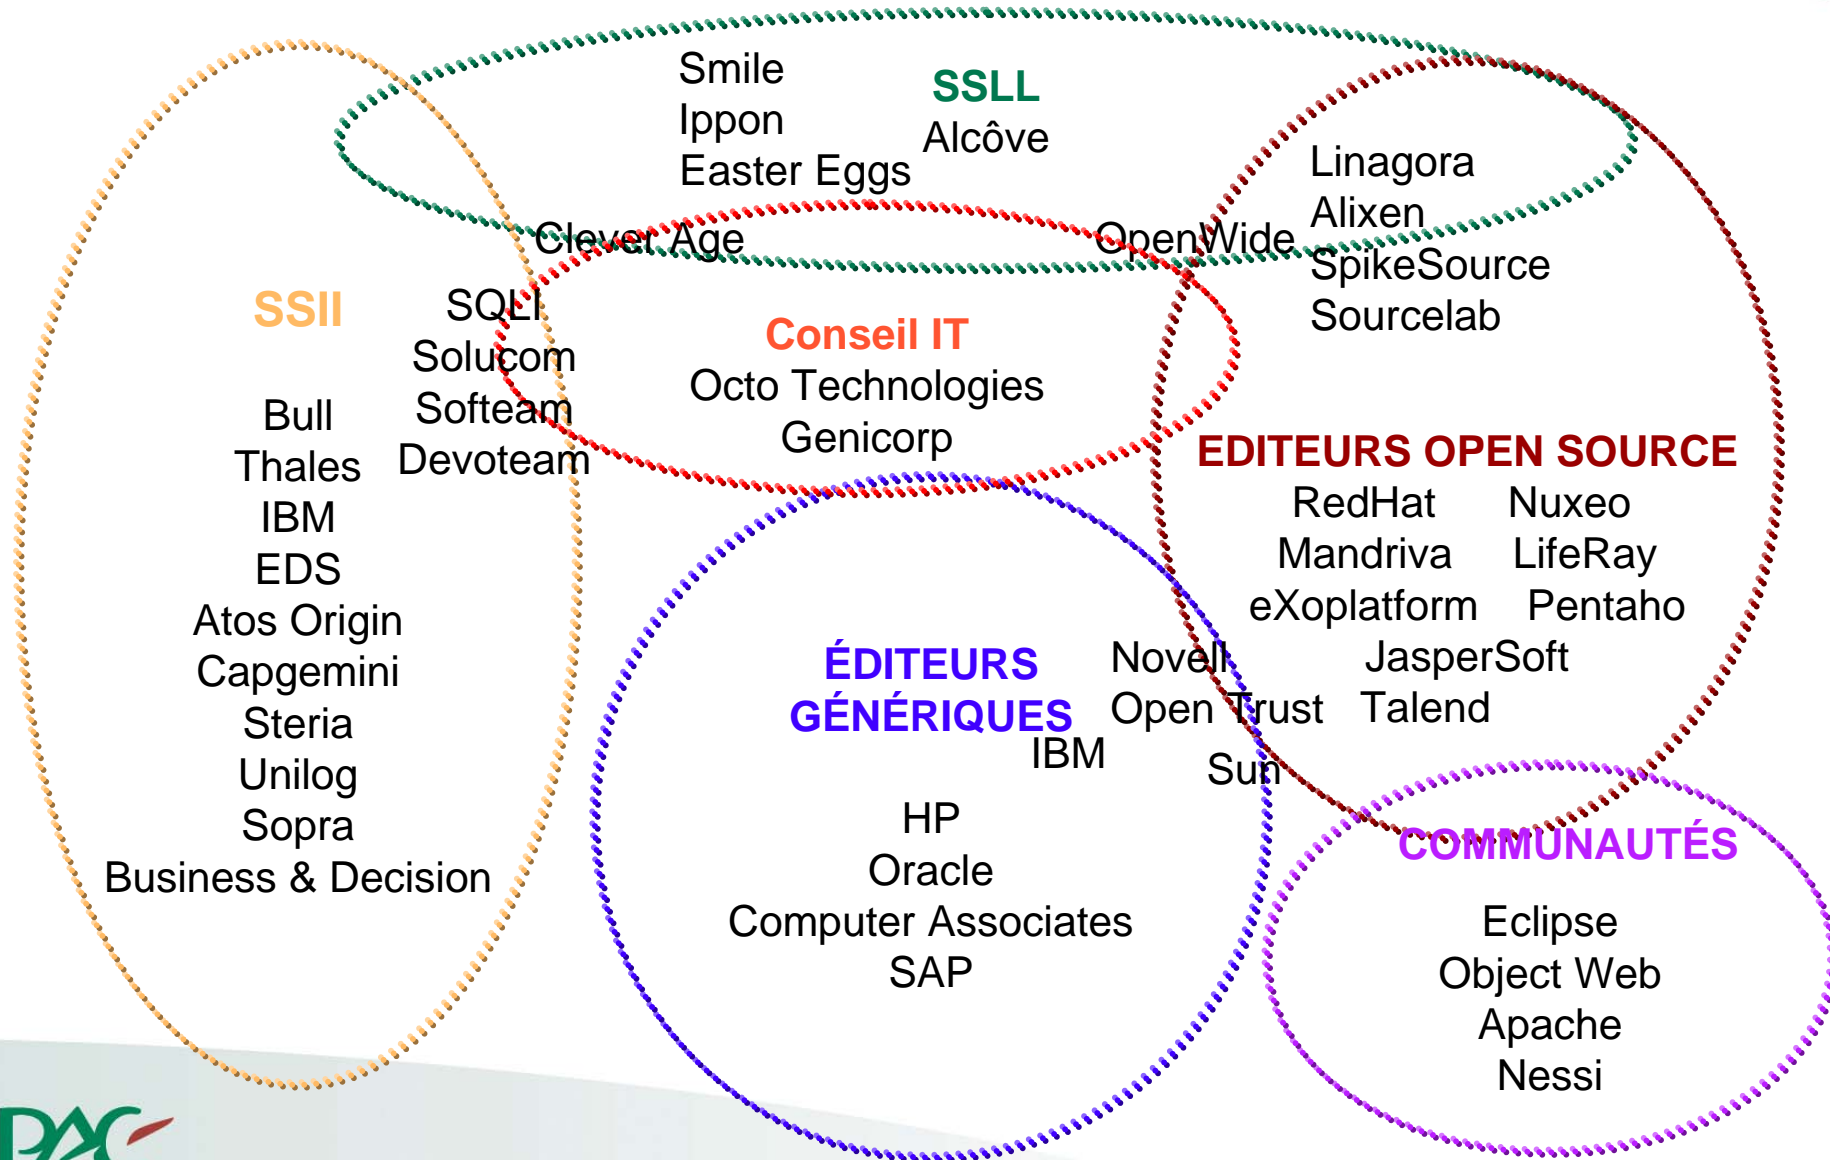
Smile
Ippon
Easter Eggs

SSLL
Alcôve

Linagora
Alixen
SpikeSource
Sourcelab

Clever Age

OpenWide

SSII

SQLI
Solucom
Softeam
Devoteam

Bull
Thales
IBM
EDS
Atos Origin
Capgemini
Steria
Unilog
Sopra
Business & Decision

Conseil IT
Octo Technologies
Genicorp

EDITEURS OPEN SOURCE
RedHat
Nuxeo
Mandriva
LifeRay
eXoplatform
Pentaho
JasperSoft
Talend

ÉDITEURS GÉNÉRIQUES
Novell
Open Trust
IBM
Sun
HP
Oracle
Computer Associates
SAP

COMMUNAUTÉS
Eclipse
Object Web
Apache
Nessi

PAC